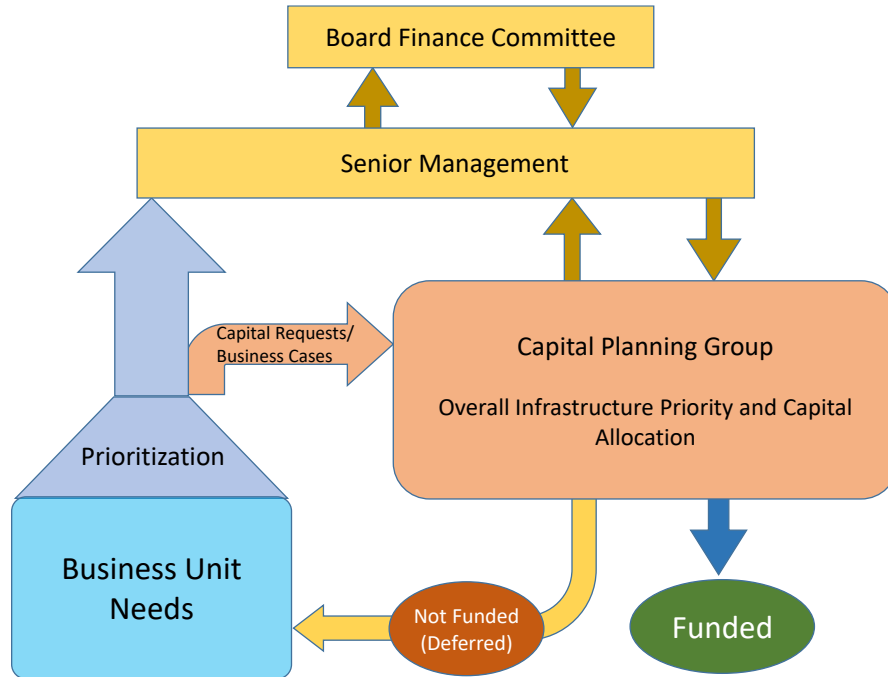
Board Finance Committee

Senior Management

Capital Requests/
Business Cases

Capital Planning Group

Overall Infrastructure Priority and Capital Allocation

Prioritization

Business Unit Needs

Not Funded (Deferred)

Funded